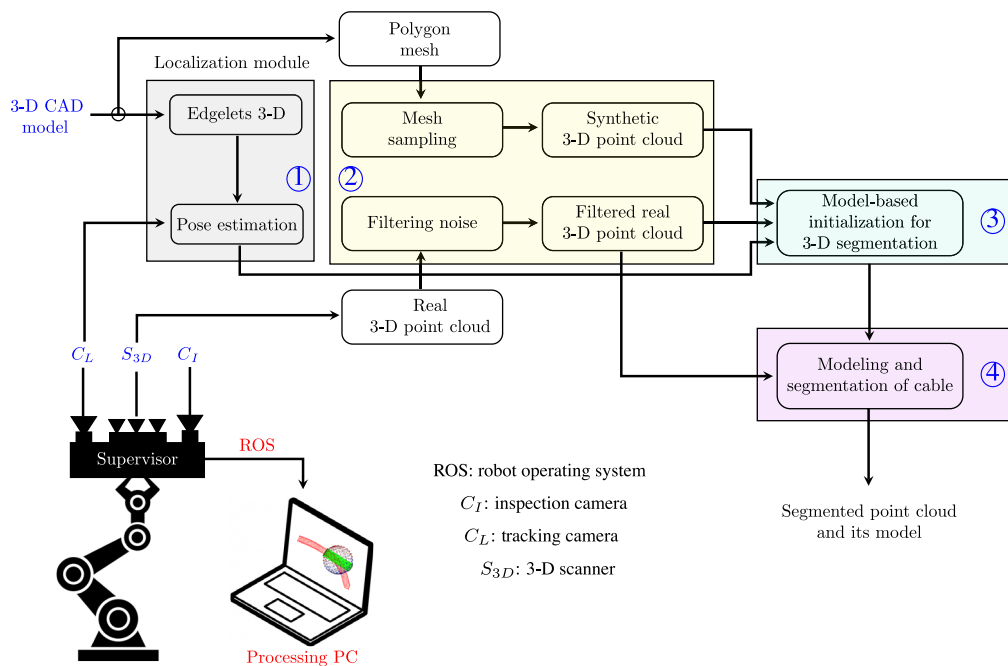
Polygon mesh

Localization module

3-D CAD model

Edgelets 3-D

Pose estimation

①

②

Mesh sampling

Synthetic 3-D point cloud

Filtering noise

Filtered real 3-D point cloud

Model-based initialization for 3-D segmentation

③

Real 3-D point cloud

$C_L$ $S_{3D}$ $C_I$

Modeling and segmentation of cable

④

Supervisor

ROS

ROS: robot operating system

$C_I$: inspection camera

$C_L$: tracking camera

$S_{3D}$: 3-D scanner

Segmented point cloud and its model

Processing PC